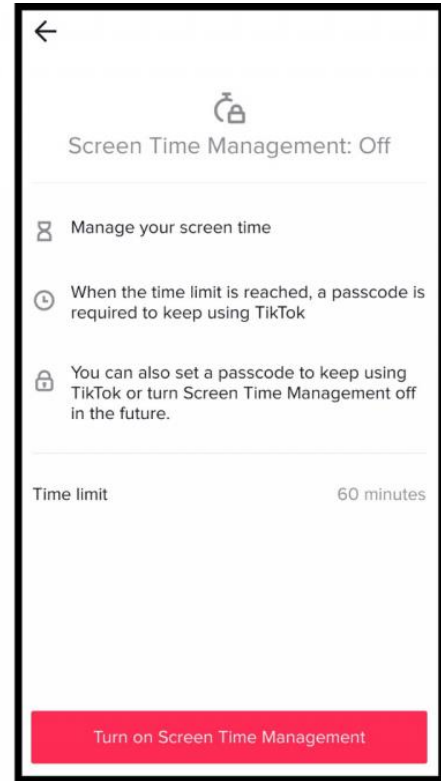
Screen Time Management: Off

Manage your screen time

When the time limit is reached, a passcode is required to keep using TikTok

You can also set a passcode to keep using TikTok or turn Screen Time Management off in the future.

Time limit

60 minutes

Turn on Screen Time Management